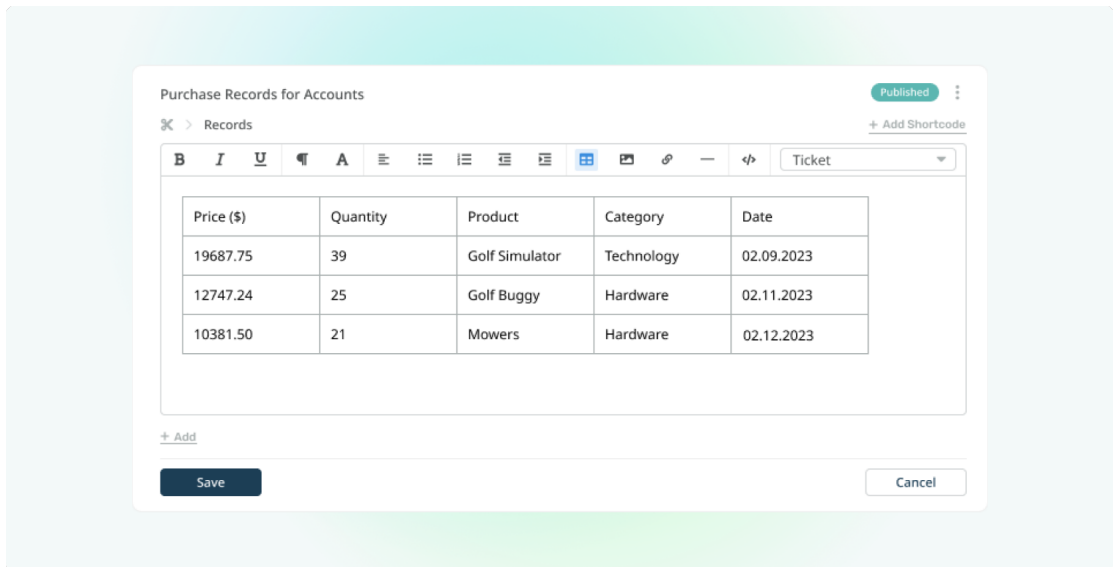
Purchase Records for Accounts

Published

> Records

+ Add Shortcode

B I U ¶ A

Ticket

| Price ($) | Quantity | Product | Category | Date |
|---|---|---|---|---|
| 19687.75 | 39 | Golf Simulator | Technology | 02.09.2023 |
| 12747.24 | 25 | Golf Buggy | Hardware | 02.11.2023 |
| 10381.50 | 21 | Mowers | Hardware | 02.12.2023 |

+ Add

Save

Cancel